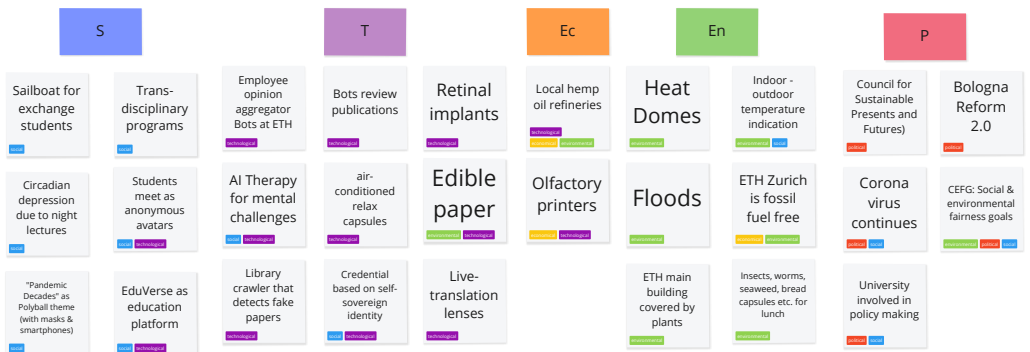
S

Sailboat for exchange students
social

Trans-disciplinary programs
social

Circadian depression due to night lectures
social

Students meet as anonymous avatars
social technological

"Pandemic Decades" as Polyball theme (with masks & smartphones)
social

EduVerse as education platform
social technological

T

Employee opinion aggregator Bots at ETH
technological

Bots review publications

Retinal implants
technological

AI Therapy for mental challenges
social technological

air-conditioned relax capsules
technological

Edible paper
environmental technological

Library crawler that detects fake papers
technological

Credential based on self-sovereign identity
social technological

Live-translation lenses
technological

Ec

Local hemp oil refineries
technological
economical environmental

Olfactory printers
economical technological

En

Heat Domes
environmental

Indoor - outdoor temperature indication
environmental social

Floods
environmental

ETH Zurich is fossil fuel free
economical environmental

ETH main building covered by plants
environmental

Insects, worms, seaweed, bread capsules etc. for lunch
environmental

P

Council for Sustainable Presents and Futures)
political

Bologna Reform 2.0
political

Corona virus continues
political social

CEFG: Social & environmental fairness goals
environmental political social

University involved in policy making
political social